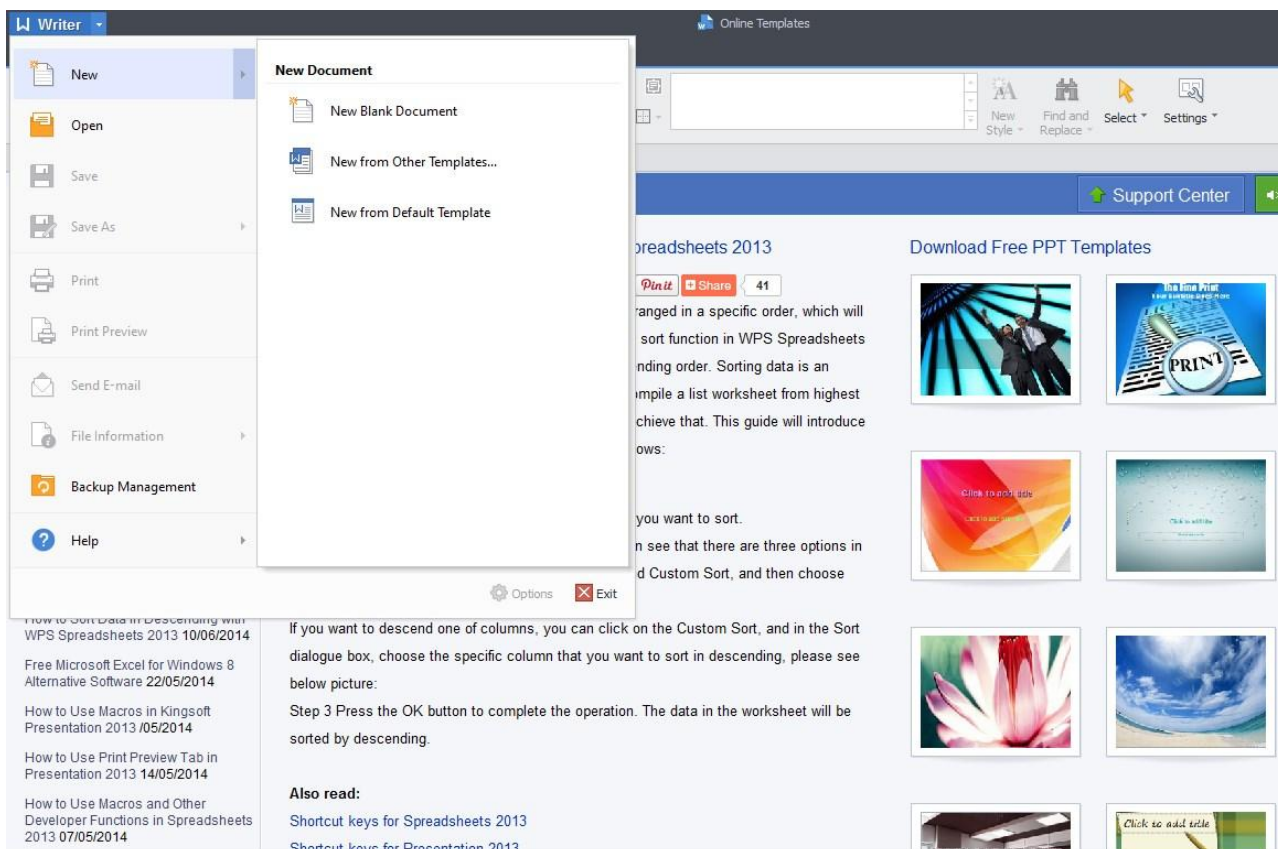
Writer

Online Templates

New
Open
Save
Save As
Print
Print Preview
Send E-mail
File Information
Backup Management
Help

New Document
New Blank Document
New from Other Templates...
New from Default Template

Options Exit

New Style
Find and Replace
Select
Settings

Support Center

preadsheets 2013

Pinit Share 41

ranged in a specific order, which will sort function in WPS Spreadsheets nding order. Sorting data is an mpile a list worksheet from highest chieve that. This guide will introduce ows:

you want to sort.
n see that there are three options in d Custom Sort, and then choose

If you want to descend one of columns, you can click on the Custom Sort, and in the Sort dialogue box, choose the specific column that you want to sort in descending, please see below picture:
Step 3 Press the OK button to complete the operation. The data in the worksheet will be sorted by descending.

Also read:
Shortcut keys for Spreadsheets 2013
Shortcut keys for Presentation 2013

How to Sort Data in Descending with WPS Spreadsheets 2013 10/06/2014

Free Microsoft Excel for Windows 8 Alternative Software 22/05/2014

How to Use Macros in Kingsoft Presentation 2013 /05/2014

How to Use Print Preview Tab in Presentation 2013 14/05/2014

How to Use Macros and Other Developer Functions in Spreadsheets 2013 07/05/2014

Download Free PPT Templates

The Fine Print

PRINT

Click to add title

Click to add title

Click to add title